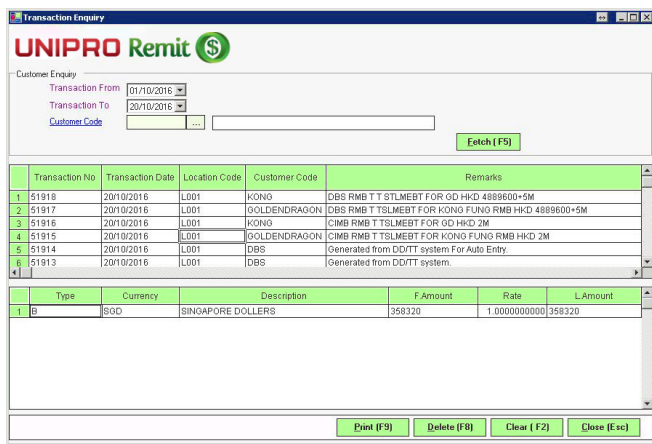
Transaction Enquiry

UNIPRO Remit

Customer Enquiry

Transaction From 01/10/2016

Transaction To 20/10/2016

Customer Code ...

Fetch (F5)

| | Transaction No | Transaction Date | Location Code | Customer Code | Remarks |
|---|---|---|---|---|---|
| 1 | 51918 | 20/10/2016 | L001 | KONG | DBS RMB T T STLMEBT FOR GD HKD 4889600+5M |
| 2 | 51917 | 20/10/2016 | L001 | GOLDENDRAGON | DBS RMB T TSLMEBT FOR KONG FUNG RMB HKD 4889600+5M |
| 3 | 51916 | 20/10/2016 | L001 | KONG | CIMB RMB T TSLMEBT FOR GD HKD 2M |
| 4 | 51915 | 20/10/2016 | L001 | GOLDENDRAGON | CIMB RMB T TSLMEBT FOR KONG FUNG RMB HKD 2M |
| 5 | 51914 | 20/10/2016 | L001 | DBS | Generated from DD/TT system For Auto Entry. |
| 6 | 51913 | 20/10/2016 | L001 | DBS | Generated from DD/TT system. |

| | Type | Currency | Description | F.Amount | Rate | L.Amount |
|---|---|---|---|---|---|---|
| 1 | B | SGD | SINGAPORE DOLLERS | 358320 | 1.0000000000 | 358320 |

Print (F9) Delete (F8) Clear ( F2) Close (Esc)